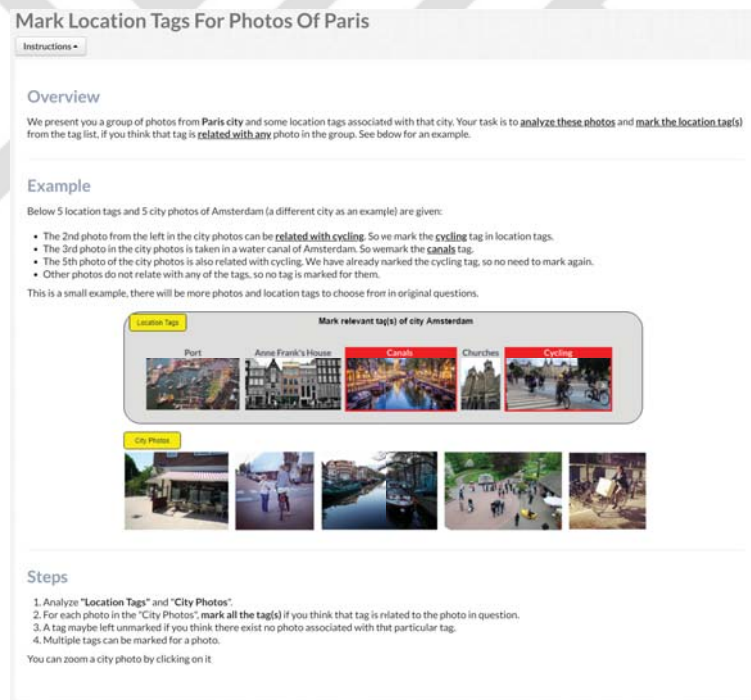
Mark Location Tags For Photos Of Paris

Instructions ▾

Overview

We present you a group of photos from **Paris city** and some location tags associated with that city. Your task is to **analyze these photos** and **mark the location tag(s)** from the tag list, if you think that tag is **related with any** photo in the group. See below for an example.

Example

Below 5 location tags and 5 city photos of Amsterdam (a different city as an example) are given:

- The 2nd photo from the left in the city photos can be **related with cycling**. So we mark the **cycling** tag in location tags.
- The 3rd photo in the city photos is taken in a water canal of Amsterdam. So we mark the **canals** tag.
- The 5th photo of the city photos is also related with cycling. We have already marked the cycling tag, so no need to mark again.
- Other photos do not relate with any of the tags, so no tag is marked for them.

This is a small example, there will be more photos and location tags to choose from in original questions.

Location Tags

Mark relevant tag(s) of city Amsterdam

Port

Anne Frank's House

Canals

Churches

Cycling

City Photos

Steps

1. Analyze **"Location Tags"** and **"City Photos"**.
2. For each photo in the "City Photos", **mark all the tag(s)** if you think that tag is related to the photo in question.
3. A tag maybe left unmarked if you think there exist no photo associated with that particular tag.
4. Multiple tags can be marked for a photo.

You can zoom a city photo by clicking on it